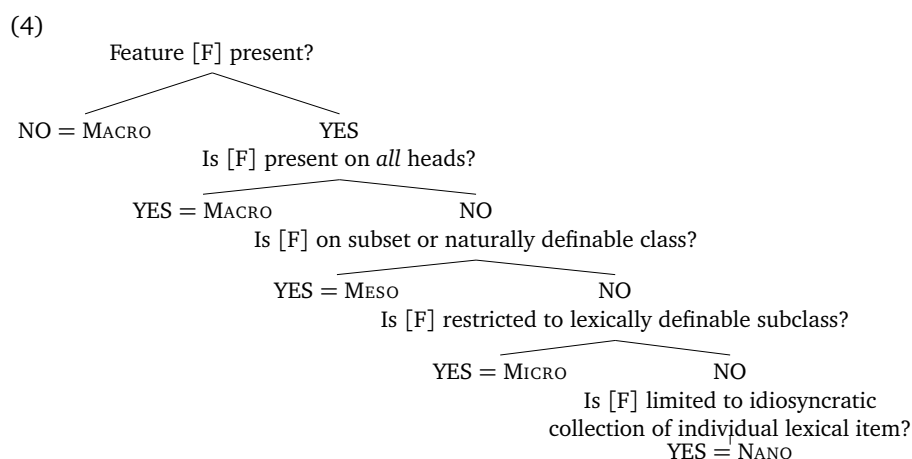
(4)

Feature [F] present?

NO = MACRO

YES

Is [F] present on *all* heads?

YES = MACRO

NO

Is [F] on subset or naturally definable class?

YES = MESO

NO

Is [F] restricted to lexically definable subclass?

YES = MICRO

NO

Is [F] limited to idiosyncratic collection of individual lexical item?

YES = NANO